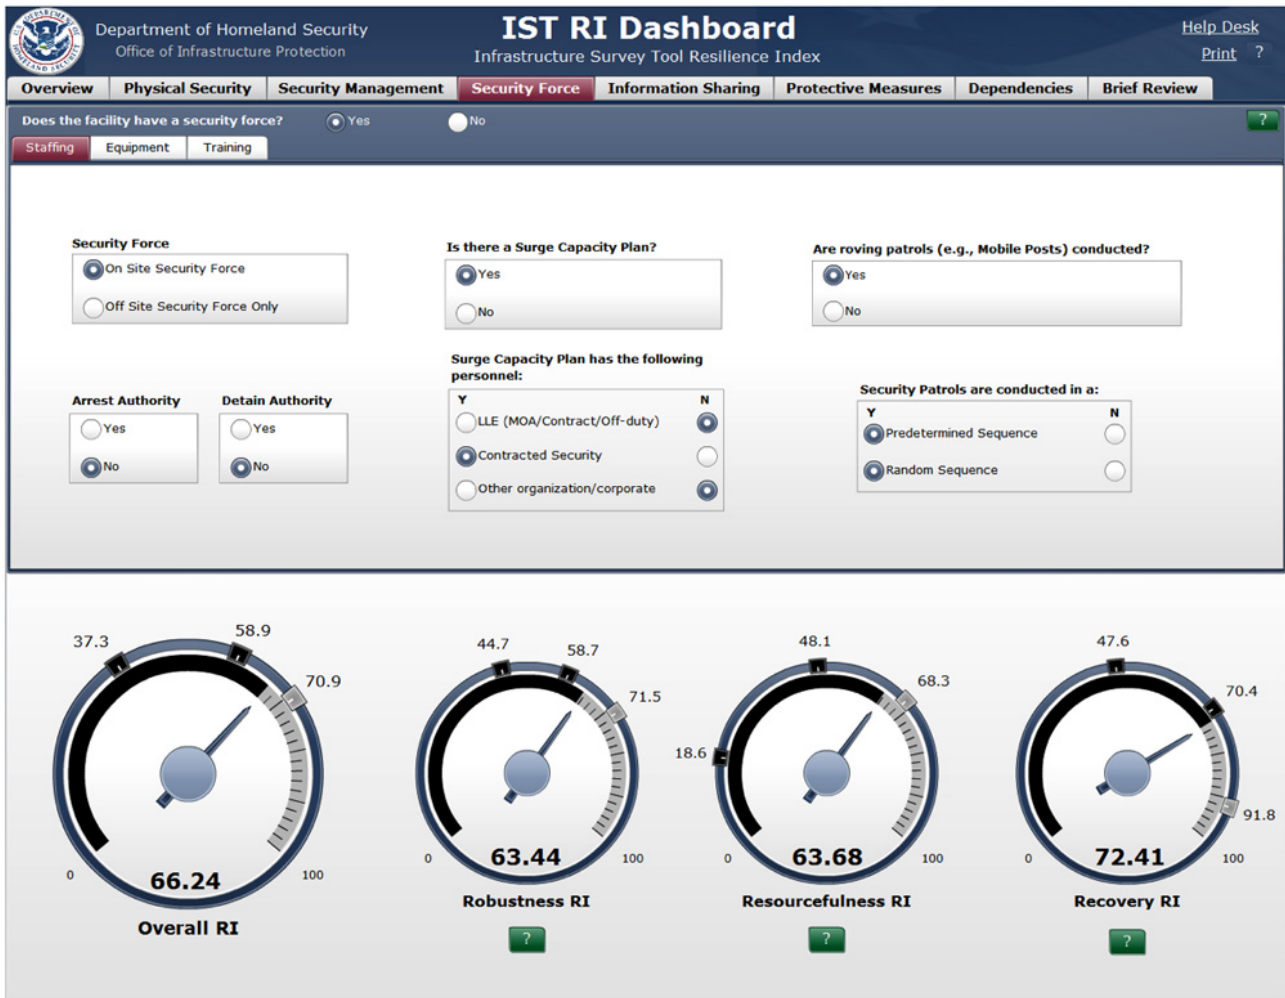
Department of Homeland Security
Office of Infrastructure Protection

IST RI Dashboard
Infrastructure Survey Tool Resilience Index

Help Desk
Print ?

Overview | Physical Security | Security Management | Security Force | Information Sharing | Protective Measures | Dependencies | Brief Review

Does the facility have a security force? Yes No ?

Staffing | Equipment | Training

Security Force
On Site Security Force
Off Site Security Force Only

Is there a Surge Capacity Plan?
Yes
No

Are roving patrols (e.g., Mobile Posts) conducted?
Yes
No

Surge Capacity Plan has the following personnel:
Y N
LLE (MOA/Contract/Off-duty)
Contracted Security
Other organization/corporate

Arrest Authority
Yes
No

Detain Authority
Yes
No

Security Patrols are conducted in a:
Y N
Predetermined Sequence
Random Sequence

37.3 58.9 70.9
0 66.24 100
Overall RI

44.7 58.7 71.5
0 63.44 100
Robustness RI
?

48.1 68.3 18.6
0 63.68 100
Resourcefulness RI
?

47.6 70.4 91.8
0 72.41 100
Recovery RI
?